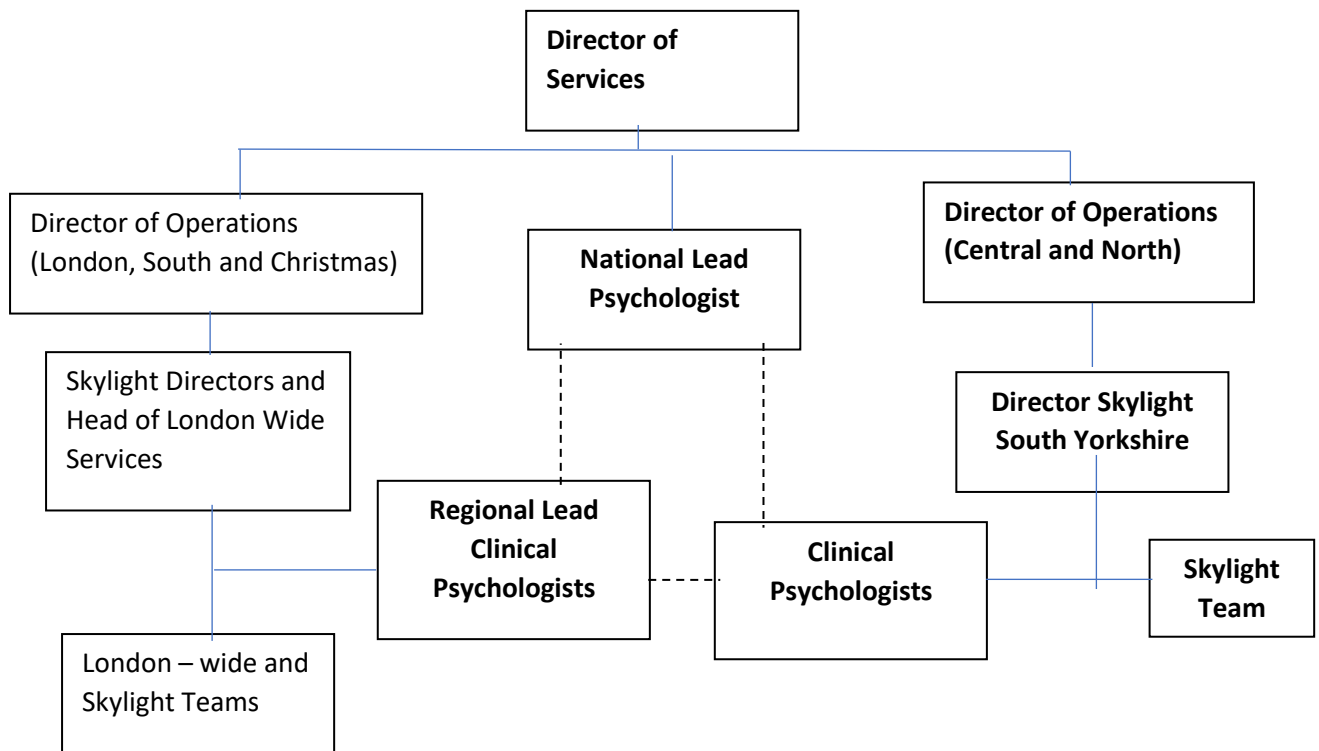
Director of Services

Director of Operations (London, South and Christmas)

National Lead Psychologist

Director of Operations (Central and North)

Skylight Directors and Head of London Wide Services

Director Skylight South Yorkshire

Regional Lead Clinical Psychologists

Clinical Psychologists

Skylight Team

London – wide and Skylight Teams